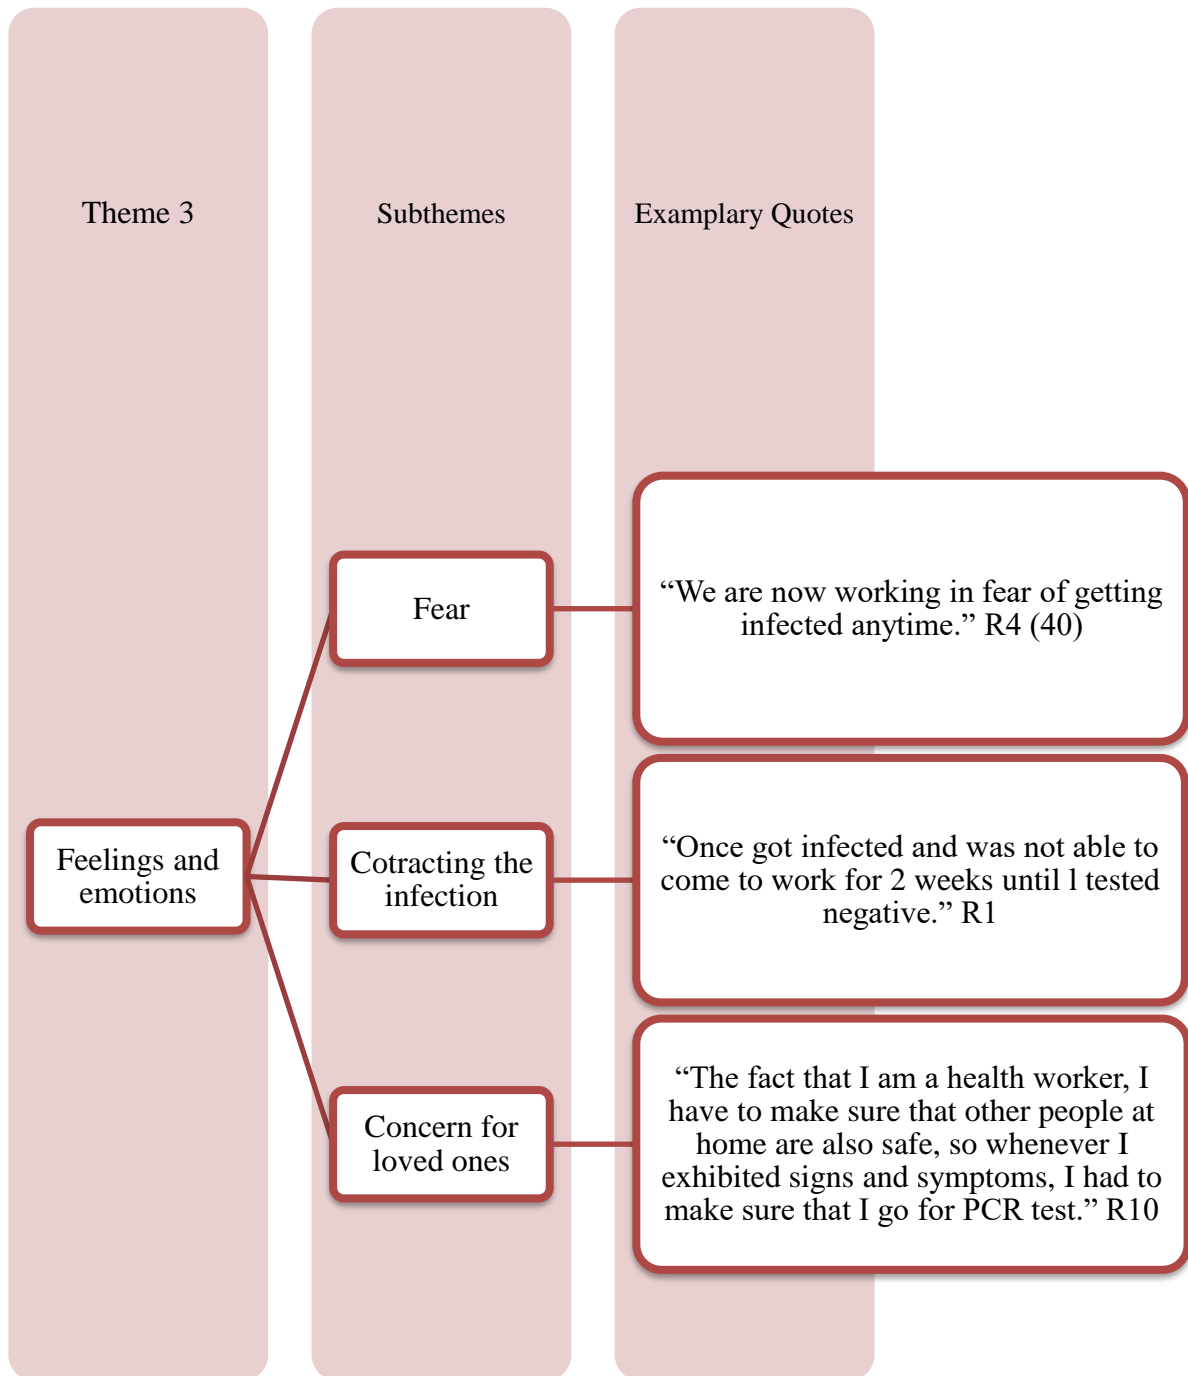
Theme 3

Subthemes

Examplary Quotes

Feelings and emotions

Fear

“We are now working in fear of getting infected anytime.” R4 (40)

Cotracting the infection

“Once got infected and was not able to come to work for 2 weeks until l tested negative.” R1

Concern for loved ones

“The fact that I am a health worker, I have to make sure that other people at home are also safe, so whenever I exhibited signs and symptoms, I had to make sure that I go for PCR test.” R10